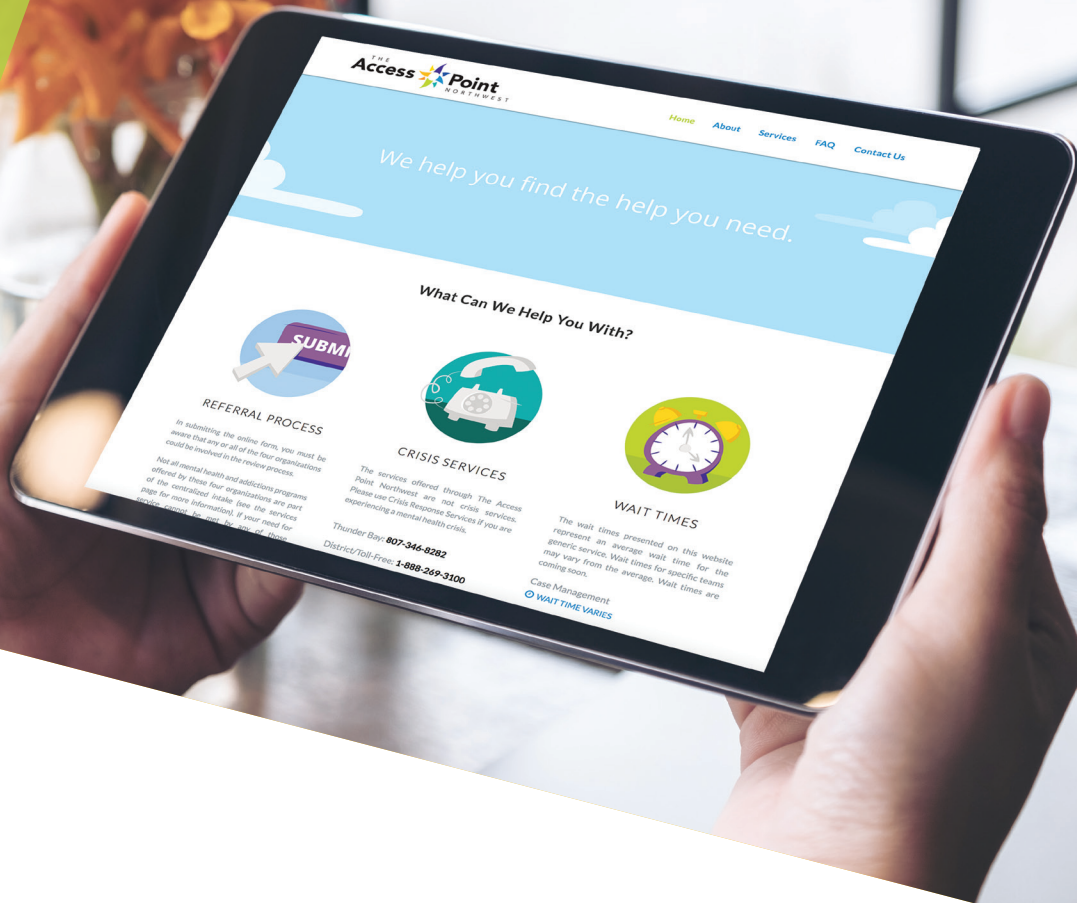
THE Access Point NORTHWEST

Home About Services FAQ Contact Us

We help you find the help you need.

What Can We Help You With?

SUBMI

REFERRAL PROCESS

In submitting the online form, you must be aware that any or all of the four organizations could be involved in the review process.

Not all mental health and addictions programs offered by these four organizations are part of the centralized intake (see the services page for more information). If your need for service cannot be met by any of those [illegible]

CRISIS SERVICES

The services offered through The Access Point Northwest are not crisis services. Please use Crisis Response Services if you are experiencing a mental health crisis.

Thunder Bay: 807-346-8282

District/Toll-Free: 1-888-269-3100

WAIT TIMES

The wait times presented on this website represent an average wait time for the generic service. Wait times for specific teams may vary from the average. Wait times are coming soon.

Case Management

WAIT TIME VARIES